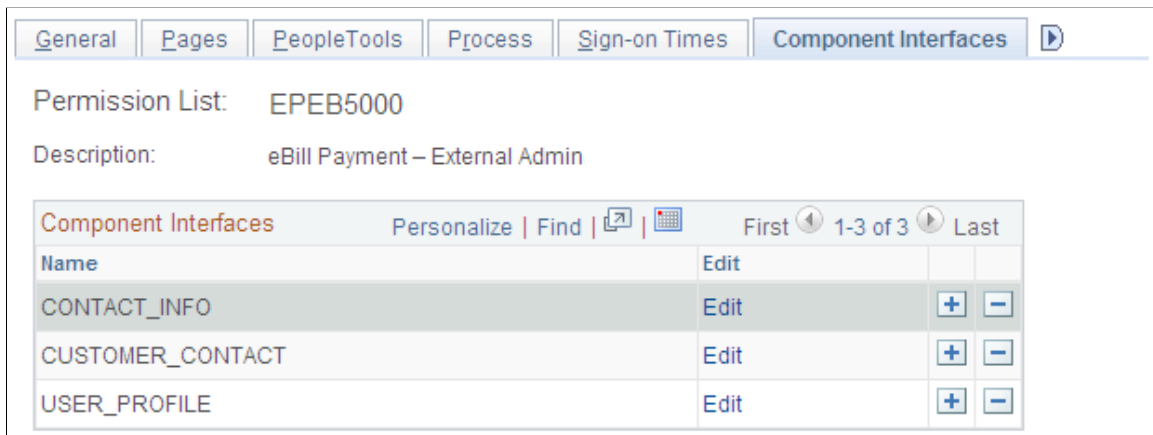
General | Pages | PeopleTools | Process | Sign-on Times | Component Interfaces

Permission List: EPEB5000

Description: eBill Payment – External Admin

Component Interfaces Personalize | Find | | First 1-3 of 3 Last

| Name | Edit | | |
|---|---|---|---|
| CONTACT_INFO | Edit | + | − |
| CUSTOMER_CONTACT | Edit | + | − |
| USER_PROFILE | Edit | + | − |